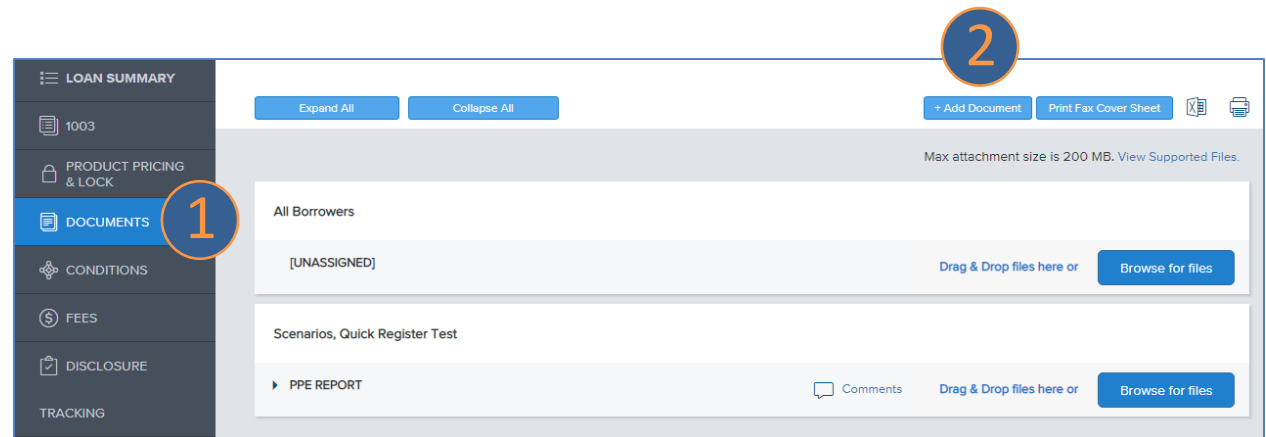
LOAN SUMMARY
1003
PRODUCT PRICING & LOCK
DOCUMENTS
CONDITIONS
FEES
DISCLOSURE
TRACKING

1

2

Expand All
Collapse All
+ Add Document
Print Fax Cover Sheet

Max attachment size is 200 MB. View Supported Files.

All Borrowers

[UNASSIGNED]
Drag & Drop files here or
Browse for files

Scenarios, Quick Register Test

PPE REPORT
Comments
Drag & Drop files here or
Browse for files